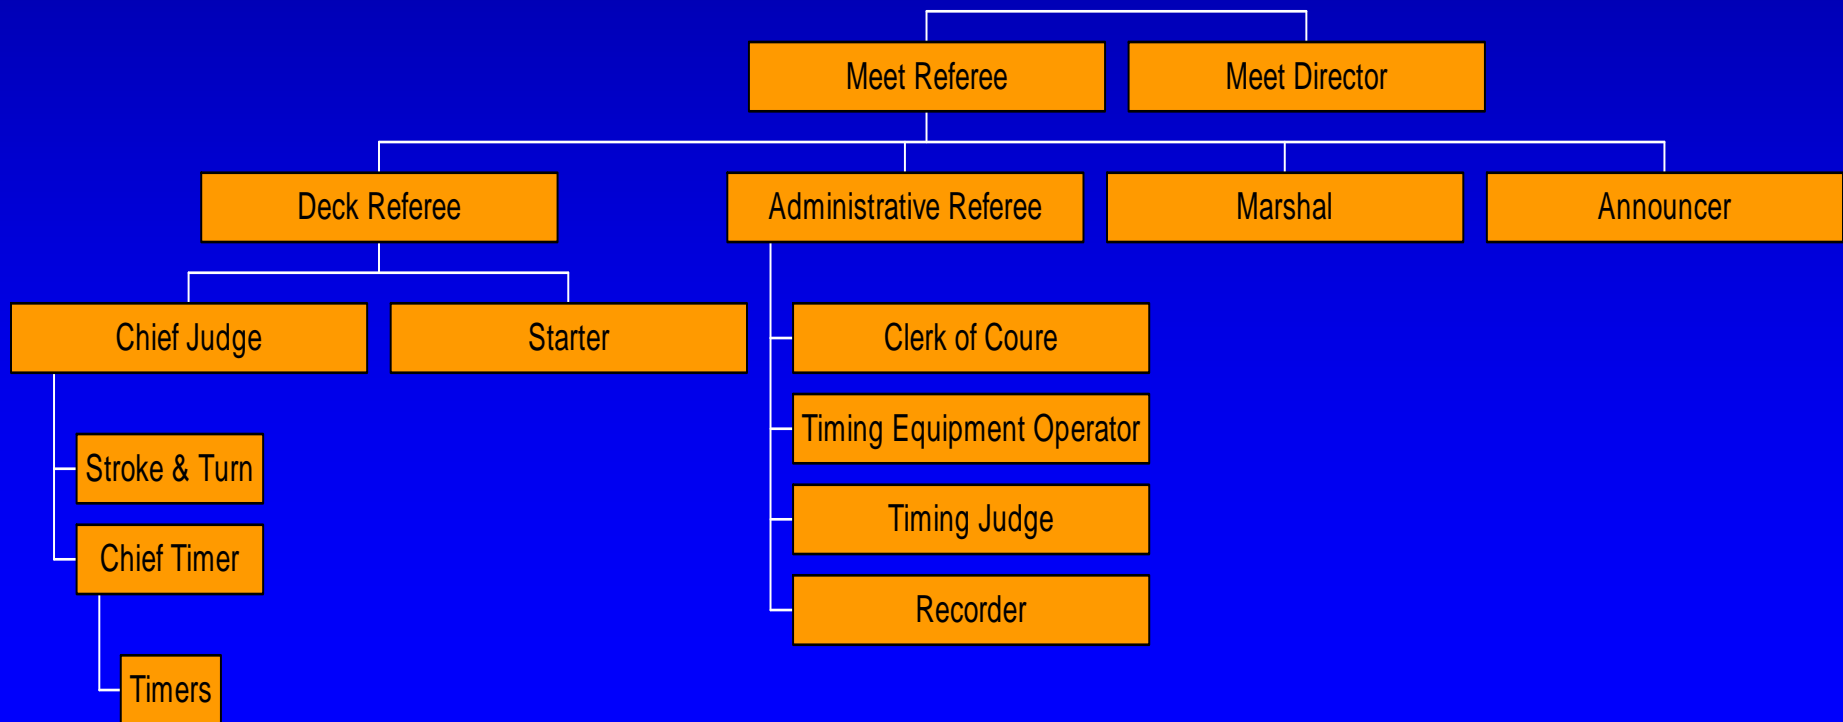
Meet Referee

Meet Director

Deck Referee

Administrative Referee

Marshal

Announcer

Chief Judge

Starter

Clerk of Coure

Timing Equipment Operator

Timing Judge

Recorder

Stroke & Turn

Chief Timer

Timers